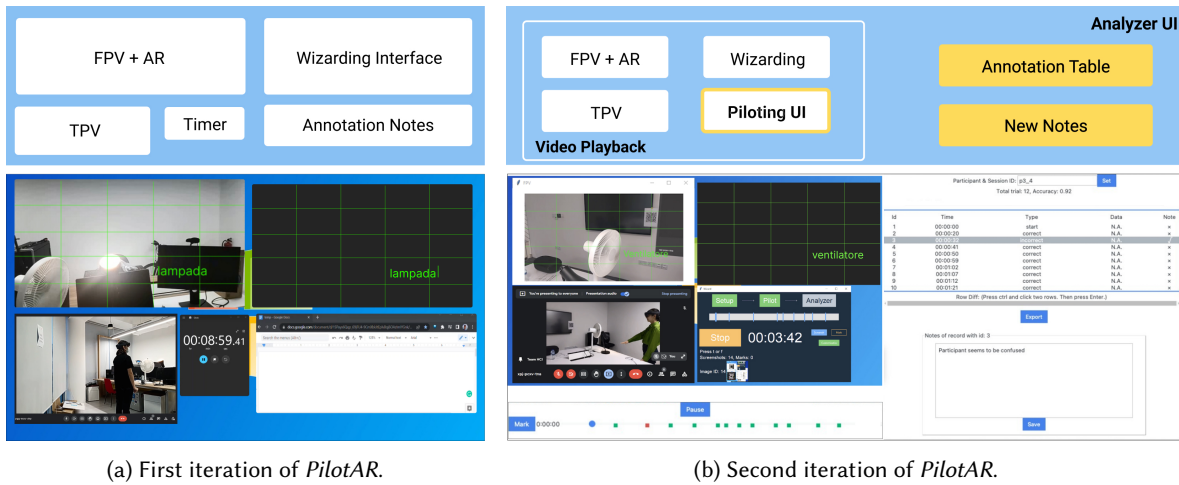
FPV + AR

Wizarding Interface

TPV

Timer

Annotation Notes

lampada

lampada

00:08:59.41

FPV + AR

Wizarding

TPV

Piloting UI

Video Playback

Analyzer UI

Annotation Table

New Notes

ventilatore

ventilatore

Setup

Pilot

Analyzer

Stop

00:03:42

Pause

Mark

0:00:00

Participant & Session ID:

p3_4

Set

Total trial: 12, Accuracy: 0.92

| Id | Time | Type | Data | Note |
|---|---|---|---|---|
| 1 | 00:00:00 | start | N.A. | × |
| 2 | 00:00:20 | correct | N.A. | × |
| 3 | 00:00:32 | incorrect | N.A. | ✓ |
| 4 | 00:00:41 | correct | N.A. | × |
| 5 | 00:00:50 | correct | N.A. | × |
| 6 | 00:00:59 | correct | N.A. | × |
| 7 | 00:01:02 | correct | N.A. | × |
| 8 | 00:01:07 | correct | N.A. | × |
| 9 | 00:01:12 | correct | N.A. | × |
| 10 | 00:01:21 | correct | N.A. | × |

Row Diff: (Press ctrl and click two rows. Then press Enter.)

Export

Notes of record with id: 3

Participant seems to be confused

Save

(a) First iteration of PilotAR.

(b) Second iteration of PilotAR.